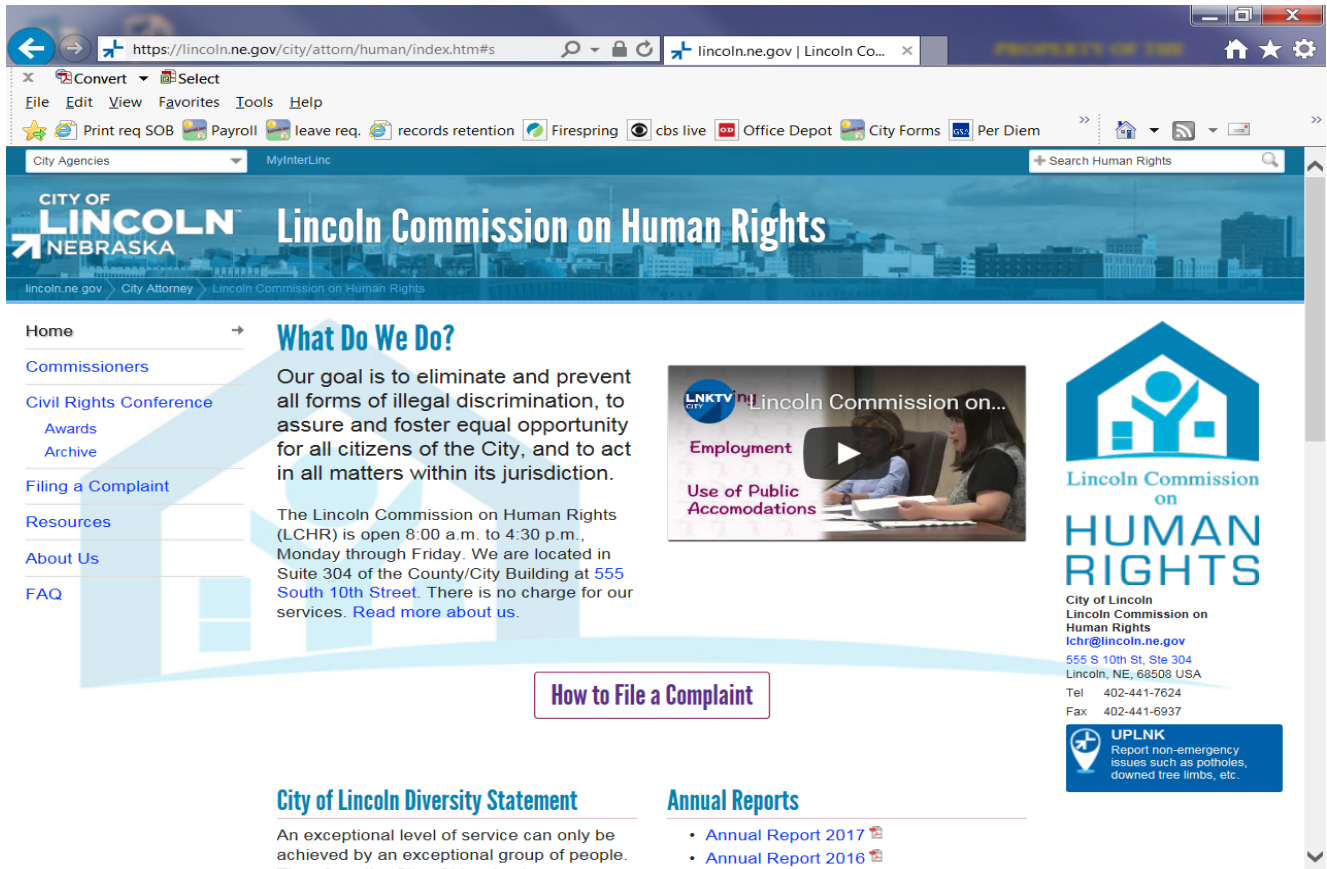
https://lincoln.ne.gov/city/attorn/human/index.htm#s

lincoln.ne.gov | Lincoln Co...

PROPERTY OF THE

Convert Select

File Edit View Favorites Tools Help

Print req SOB Payroll leave req. records retention Firespring cbs live Office Depot City Forms Per Diem

City Agencies MyInterLinc Search Human Rights

CITY OF LINCOLN NEBRASKA

Lincoln Commission on Human Rights

lincoln.ne.gov City Attorney Lincoln Commission on Human Rights

Home
Commissioners
Civil Rights Conference
Awards
Archive
Filing a Complaint
Resources
About Us
FAQ

What Do We Do?

Our goal is to eliminate and prevent all forms of illegal discrimination, to assure and foster equal opportunity for all citizens of the City, and to act in all matters within its jurisdiction.

The Lincoln Commission on Human Rights (LCHR) is open 8:00 a.m. to 4:30 p.m., Monday through Friday. We are located in Suite 304 of the County/City Building at 555 South 10th Street. There is no charge for our services. Read more about us.

LNKTV CITY Lincoln Commission on...
Employment
Use of Public Accomodations

Lincoln Commission on HUMAN RIGHTS

City of Lincoln
Lincoln Commission on Human Rights
lchr@lincoln.ne.gov
555 S 10th St, Ste 304
Lincoln, NE, 68508 USA
Tel 402-441-7624
Fax 402-441-6937

UPLNK
Report non-emergency issues such as potholes, downed tree limbs, etc.

How to File a Complaint

City of Lincoln Diversity Statement

An exceptional level of service can only be achieved by an exceptional group of people.

Annual Reports

• Annual Report 2017
• Annual Report 2016